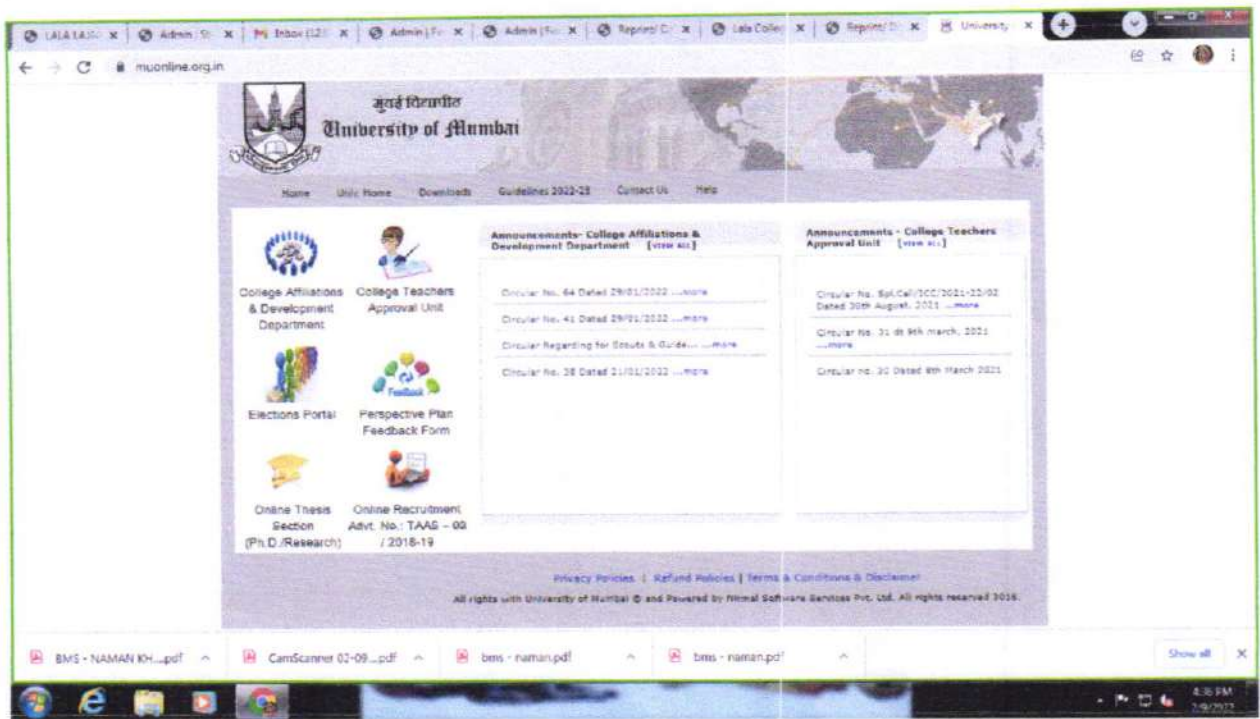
LALA LAJ | Admin | Inbox (12 | Admin | Admin | Reprint | Lala Colle | Reprint | University

muonline.org.in

मुंबई विद्यापीठ
University of Mumbai

Home Univ Home Downloads Guidelines 2022-23 Contact Us Help

College Affiliations & Development Department

College Teachers Approval Unit

Elections Portal

Perspective Plan Feedback Form

Online Thesis Section (Ph.D./Research)

Online Recruitment Advt. No.: TAAS – 09 / 2018-19

Announcements- College Affiliations & Development Department [VIEW ALL]

Circular No. 64 Dated 29/01/2022 ....more

Circular No. 41 Dated 29/01/2022 ....more

Circular Regarding for Scouts & Guide... ....more

Circular No. 38 Dated 21/01/2022 ....more

Announcements - College Teachers Approval Unit [VIEW ALL]

Circular No. Spl.Cell/ICC/2021-22/02 Dated 30th August, 2021 ....more

Circular No. 31 dt 9th march, 2021 ....more

Circular no. 30 Dated 8th March 2021

Privacy Policies | Refund Policies | Terms & Conditions & Disclaimer

All rights with University of Mumbai © and Powered by Nirmal Software Services Pvt. Ltd. All rights reserved 2016.

BMS - NAMAN KH....pdf

CamScanner 02-09-...pdf

bms - naman.pdf

bms - naman.pdf

Show all

4:36 PM
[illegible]